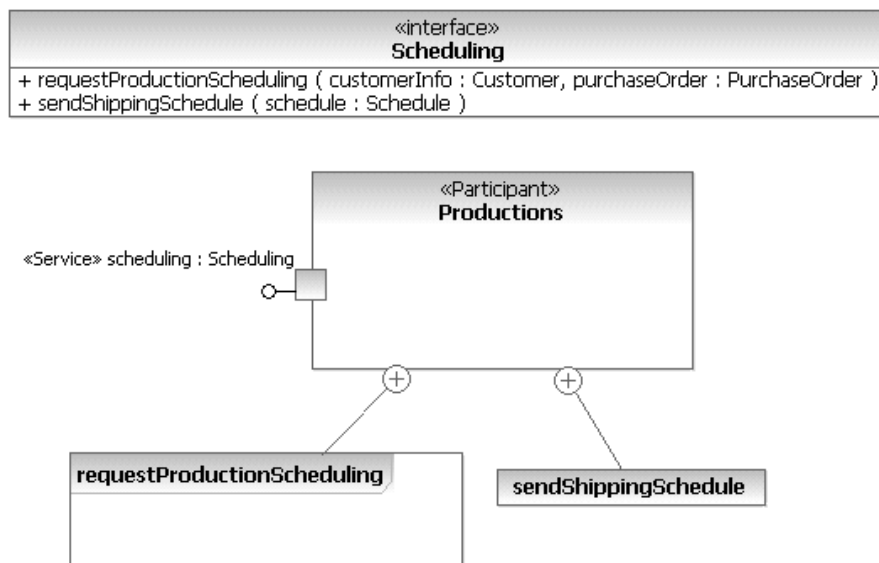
«interface»
Scheduling
+ requestProductionScheduling ( customerInfo : Customer, purchaseOrder : PurchaseOrder )
+ sendShippingSchedule ( schedule : Schedule )

«Participant»
Productions

«Service» scheduling : Scheduling

requestProductionScheduling

sendShippingSchedule